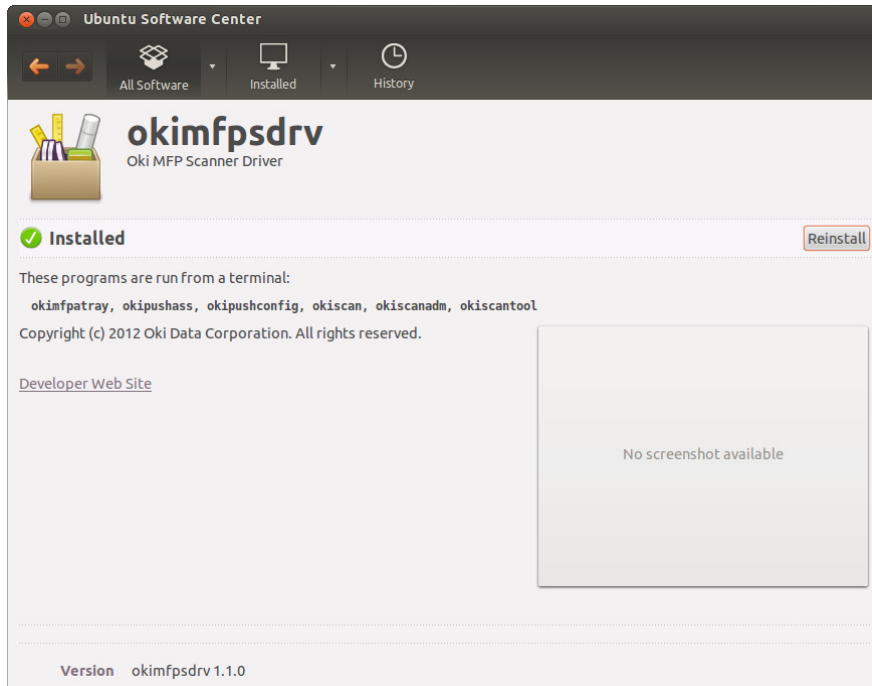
Ubuntu Software Center

All Software

Installed

History

okimfpsdrv
Oki MFP Scanner Driver

Installed

Reinstall

These programs are run from a terminal:

okimfpatray, okipushass, okipushconfig, okiscan, okiscanadm, okiscantool

Copyright (c) 2012 Oki Data Corporation. All rights reserved.

Developer Web Site

No screenshot available

Version okimfpsdrv 1.1.0